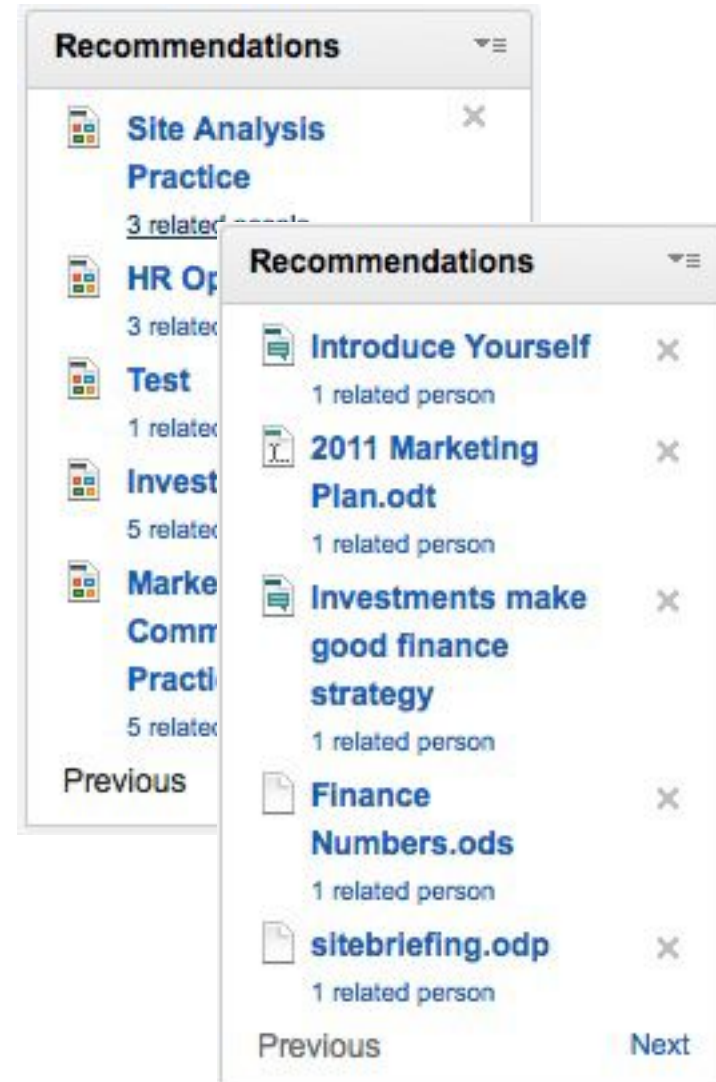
Recommendations

Site Analysis Practice
3 related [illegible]

HR Op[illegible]
3 relate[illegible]

Test
1 relate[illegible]

Invest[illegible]
5 relate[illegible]

Marke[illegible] Comm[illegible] Practi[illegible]
5 relate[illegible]

Previous

Recommendations

Introduce Yourself
1 related person

2011 Marketing Plan.odt
1 related person

Investments make good finance strategy
1 related person

Finance Numbers.ods
1 related person

sitebriefing.odp
1 related person

Previous
Next